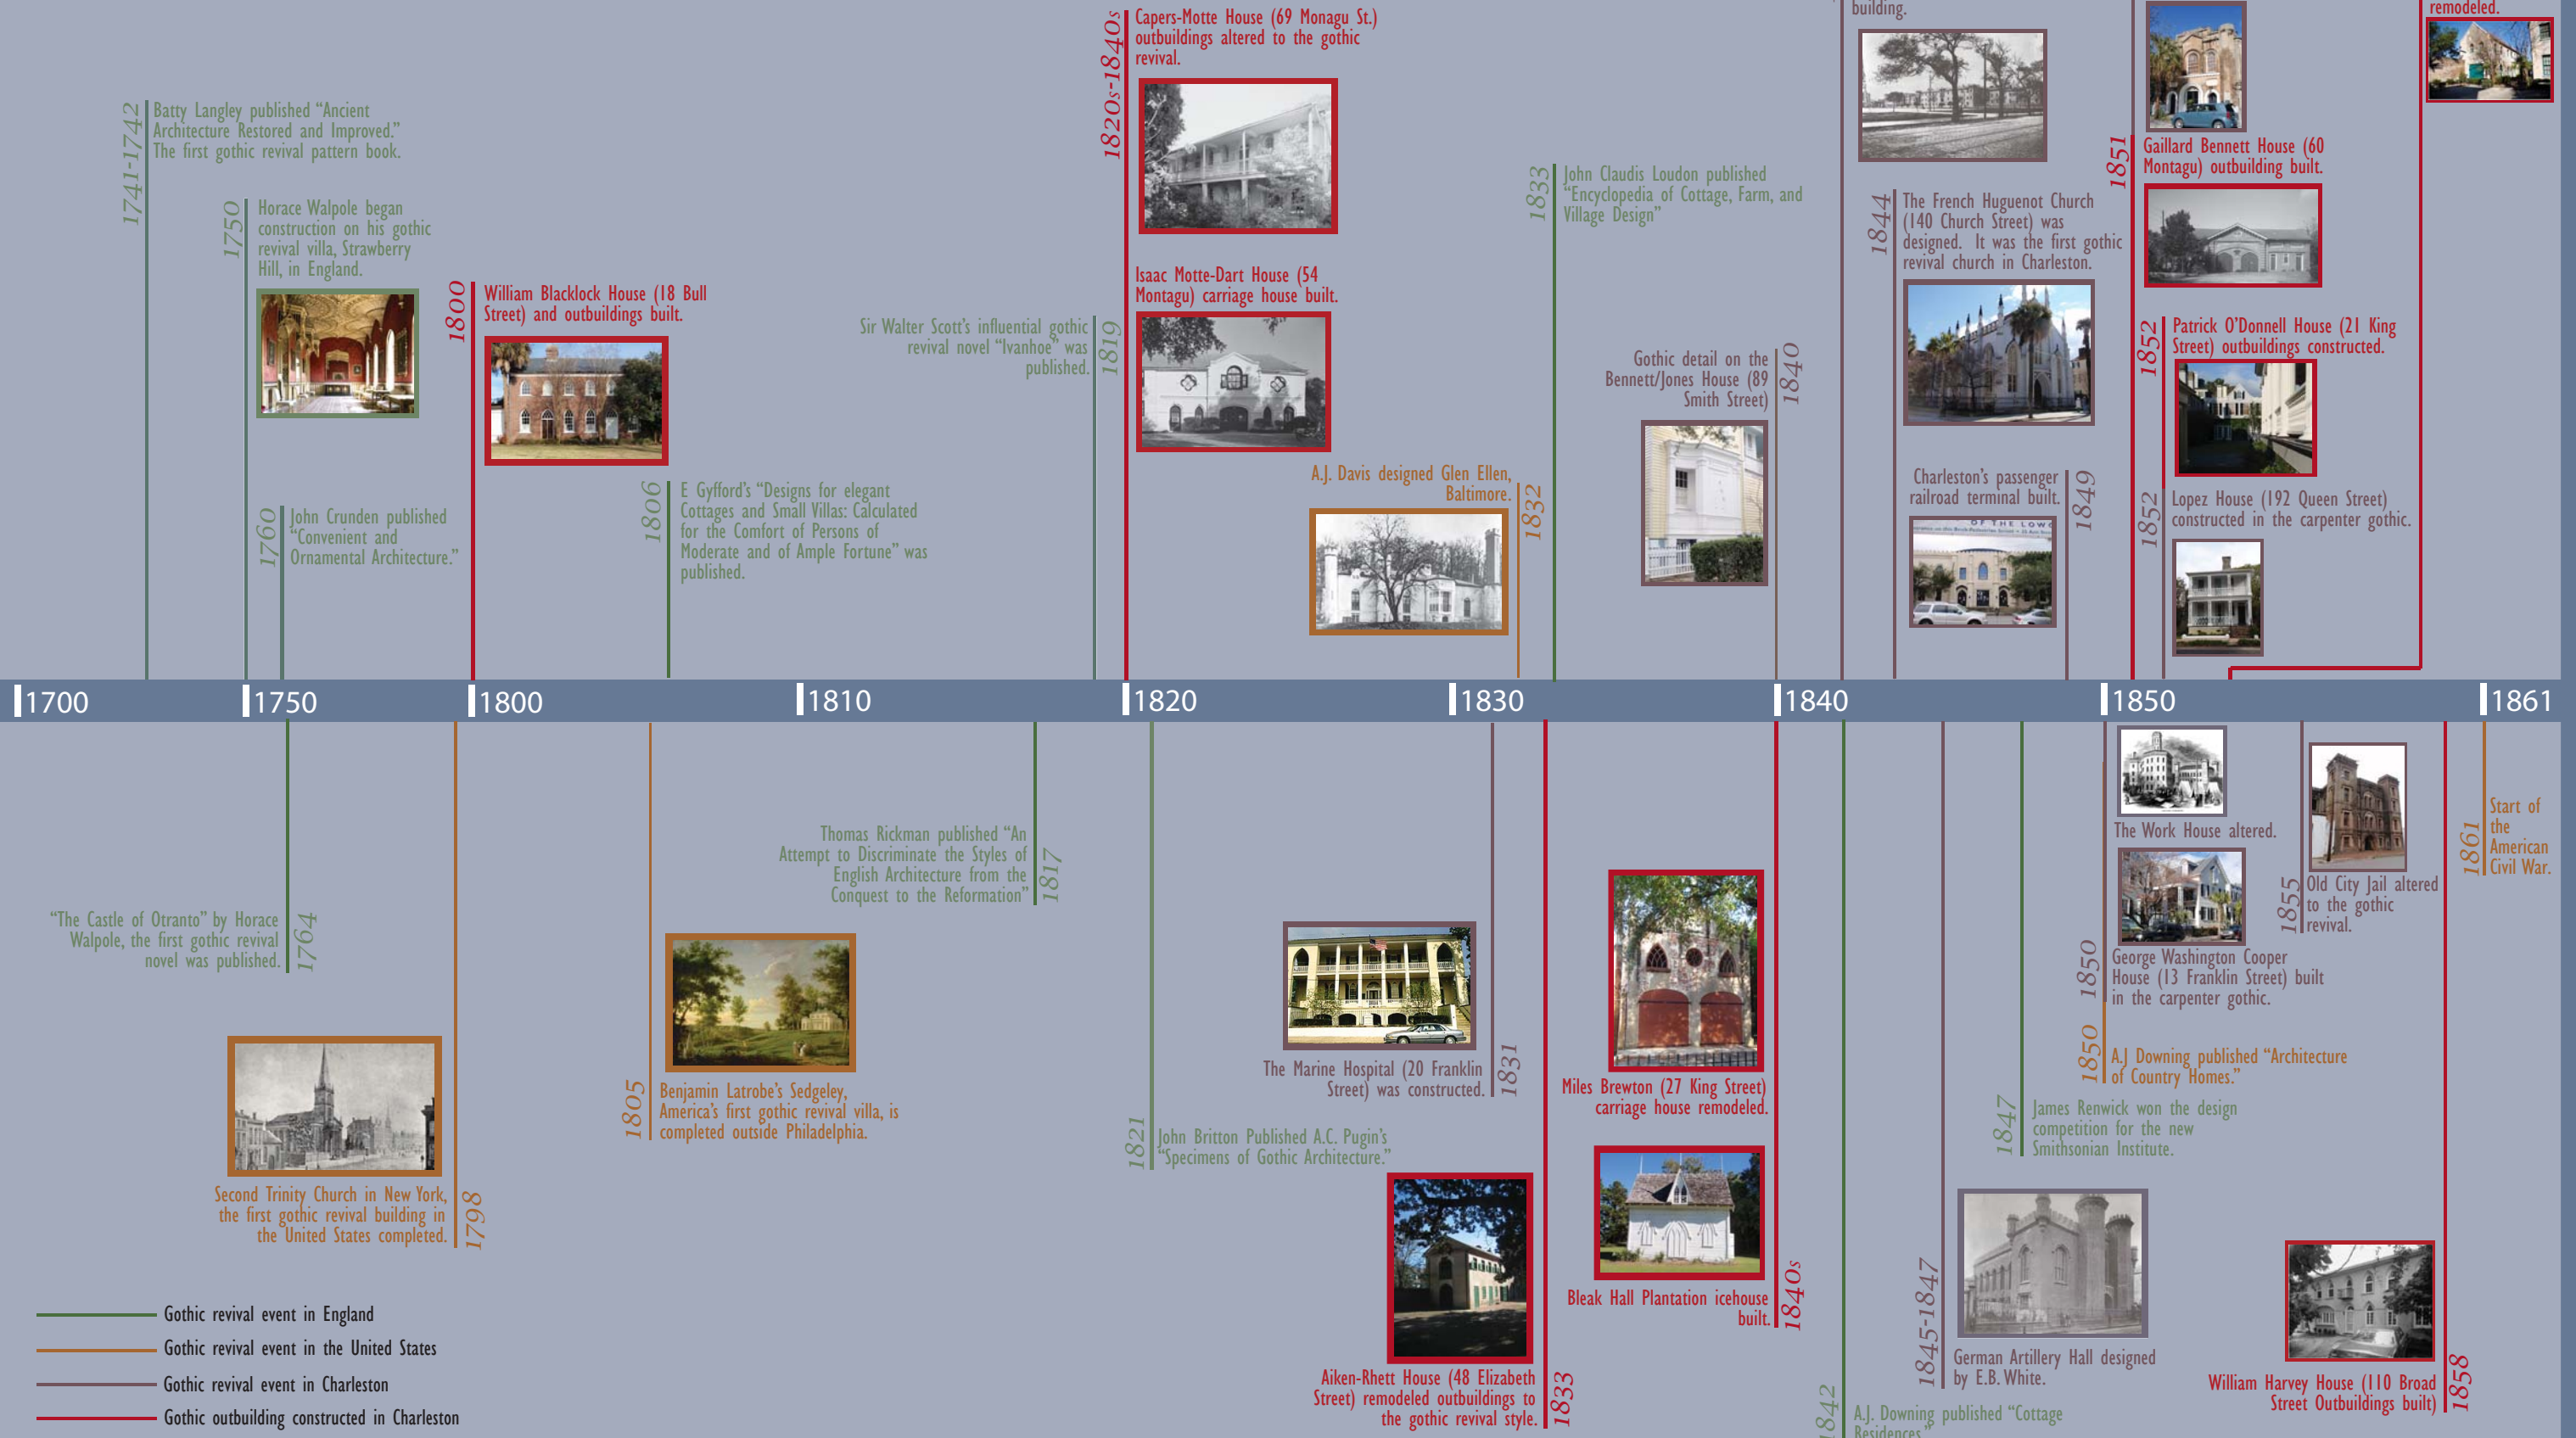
1741-1742 Batty Langley published “Ancient Architecture Restored and Improved.” The first gothic revival pattern book.

1750 Horace Walpole began construction on his gothic revival villa, Strawberry Hill, in England.

1760 John Crunden published “Convenient and Ornamental Architecture.”

1800 William Blacklock House (18 Bull Street) and outbuildings built.

1806 E Gyfford’s “Designs for elegant Cottages and Small Villas: Calculated for the Comfort of Persons of Moderate and of Ample Fortune” was published.

1819 Sir Walter Scott’s influential gothic revival novel “Ivanhoe” was published.

1820s-1840s Capers-Motte House (69 Monagu St.) outbuildings altered to the gothic revival.

Isaac Motte-Dart House (54 Montagu) carriage house built.

1832 A.J. Davis designed Glen Ellen, Baltimore.

1833 John Claudis Loudon published “Encyclopedia of Cottage, Farm, and Village Design”

1840 Gothic detail on the Bennett/Jones House (89 Smith Street)

building.

1844 The French Huguenot Church (140 Church Street) was designed. It was the first gothic revival church in Charleston.

1849 Charleston’s passenger railroad terminal built.

1851 Gaillard Bennett House (60 Montagu) outbuilding built.

1852 Patrick O’Donnell House (21 King Street) outbuildings constructed.

1852 Lopez House (192 Queen Street) constructed in the carpenter gothic.

remodeled.

1700 1750 1800 1810 1820 1830 1840 1850 1861

1764 “The Castle of Otranto” by Horace Walpole, the first gothic revival novel was published.

1798 Second Trinity Church in New York, the first gothic revival building in the United States completed.

1805 Benjamin Latrobe’s Sedgeley, America’s first gothic revival villa, is completed outside Philadelphia.

1817 Thomas Rickman published “An Attempt to Discriminate the Styles of English Architecture from the Conquest to the Reformation”

1821 John Britton Published A.C. Pugin’s “Specimens of Gothic Architecture.”

1831 The Marine Hospital (20 Franklin Street) was constructed.

1833 Aiken-Rhett House (48 Elizabeth Street) remodeled outbuildings to the gothic revival style.

Miles Brewton (27 King Street) carriage house remodeled.

1840s Bleak Hall Plantation icehouse built.

1842 A.J. Downing published “Cottage Residences”

1845-1847 German Artillery Hall designed by E.B. White.

1847 James Renwick won the design competition for the new Smithsonian Institute.

1850 A.J Downing published “Architecture of Country Homes.”

1850 George Washington Cooper House (13 Franklin Street) built in the carpenter gothic.

The Work House altered.

1855 Old City Jail altered to the gothic revival.

1858 William Harvey House (110 Broad Street Outbuildings built)

1861 Start of the American Civil War.

Gothic revival event in England
Gothic revival event in the United States
Gothic revival event in Charleston
Gothic outbuilding constructed in Charleston